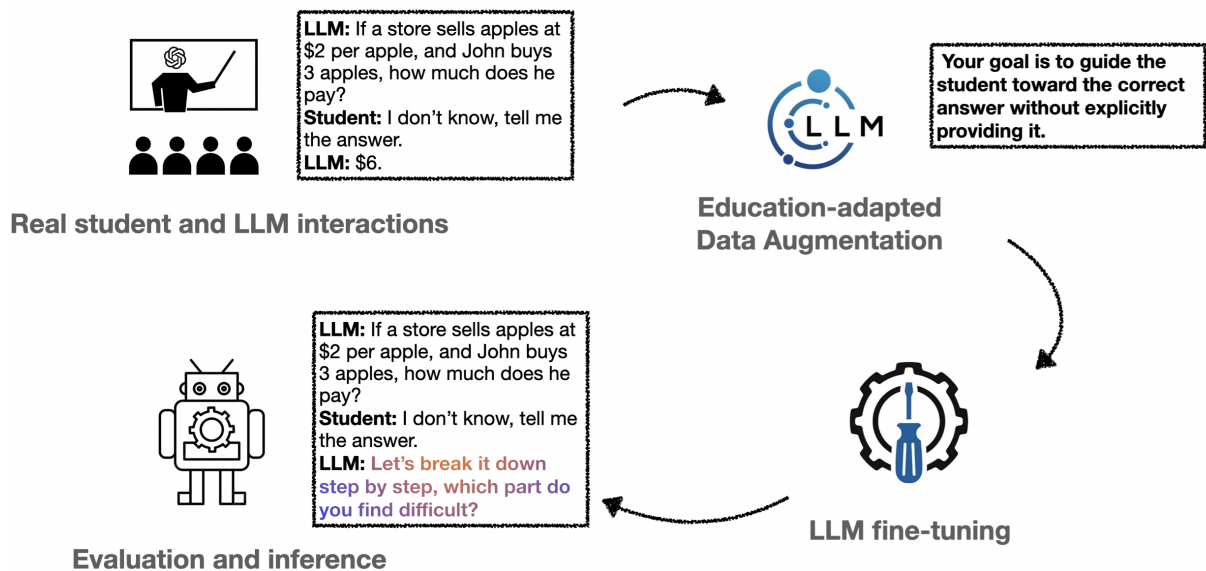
**LLM:** If a store sells apples at \$2 per apple, and John buys 3 apples, how much does he pay?
**Student:** I don't know, tell me the answer.
**LLM:** \$6.

Real student and LLM interactions

L L M

Education-adapted Data Augmentation

Your goal is to guide the student toward the correct answer without explicitly providing it.

**LLM:** If a store sells apples at \$2 per apple, and John buys 3 apples, how much does he pay?
**Student:** I don't know, tell me the answer.
**LLM:** Let's break it down step by step, which part do you find difficult?

LLM fine-tuning

Evaluation and inference